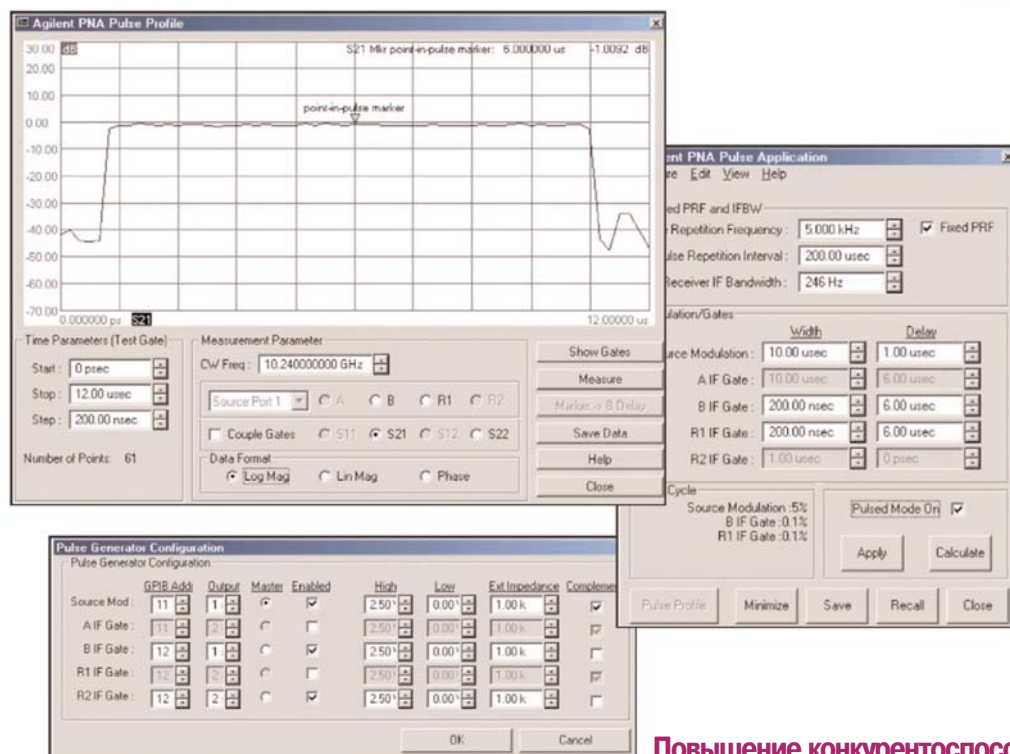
Agilent PNA Pulse Profile

30.00 dB
S21 Mkr point-in-pulse marker: 6.000000 us -1.0092 dB
20.00
10.00
0.00
-10.00
-20.00
-30.00
-40.00
-50.00
-60.00
-70.00
point-in-pulse marker
0.000000 ps S21 12.00000 us

Time Parameters (Test Gate)
Start : 0 psec
Stop : 12.00 usec
Step : 200.00 nsec
Number of Points: 61

Measurement Parameter
CW Freq : 10.240000000 GHz
Source Port 1 A B R1 R2
Couple Gates S11 S21 S12 S22
Data Format
Log Mag Lin Mag Phase

Show Gates
Measure
Marker -> B Delay
Save Data
Help
Close

ent PNA Pulse Application
e Edit View Help
ed PRF and IFBW
e Repetition Frequency : 5.000 kHz Fixed PRF
ulse Repetition Interval : 200.00 usec
Receiver IF Bandwidth : 246 Hz
ulation/Gates
Width Delay
urce Modulation : 10.00 usec 1.00 usec
A IF Gate : 10.00 usec 6.00 usec
B IF Gate : 200.00 nsec 6.00 usec
R1 IF Gate : 200.00 nsec 6.00 usec
R2 IF Gate : 1.00 usec 0 psec
Cycle
Source Modulation :5%
B IF Gate :0.1%
R1 IF Gate :0.1%
Pulsed Mode On
Apply Calculate
Pulse Profile Minimize Save Recall Close

Pulse Generator Configuration
Pulse Generator Configuration
GPIB Addr Output Master Enabled High Low Ext Impedance Complemen
Source Mod : 11 1 2.50 0.00 1.00 k
A IF Gate : 11 2 2.50 0.00 1.00 k
B IF Gate : 12 1 2.50 0.00 1.00 k
R1 IF Gate : 12 2 2.50 0.00 1.00 k
R2 IF Gate : 12 2 2.50 0.00 1.00 k
OK Cancel

Повышение конкурентоспос